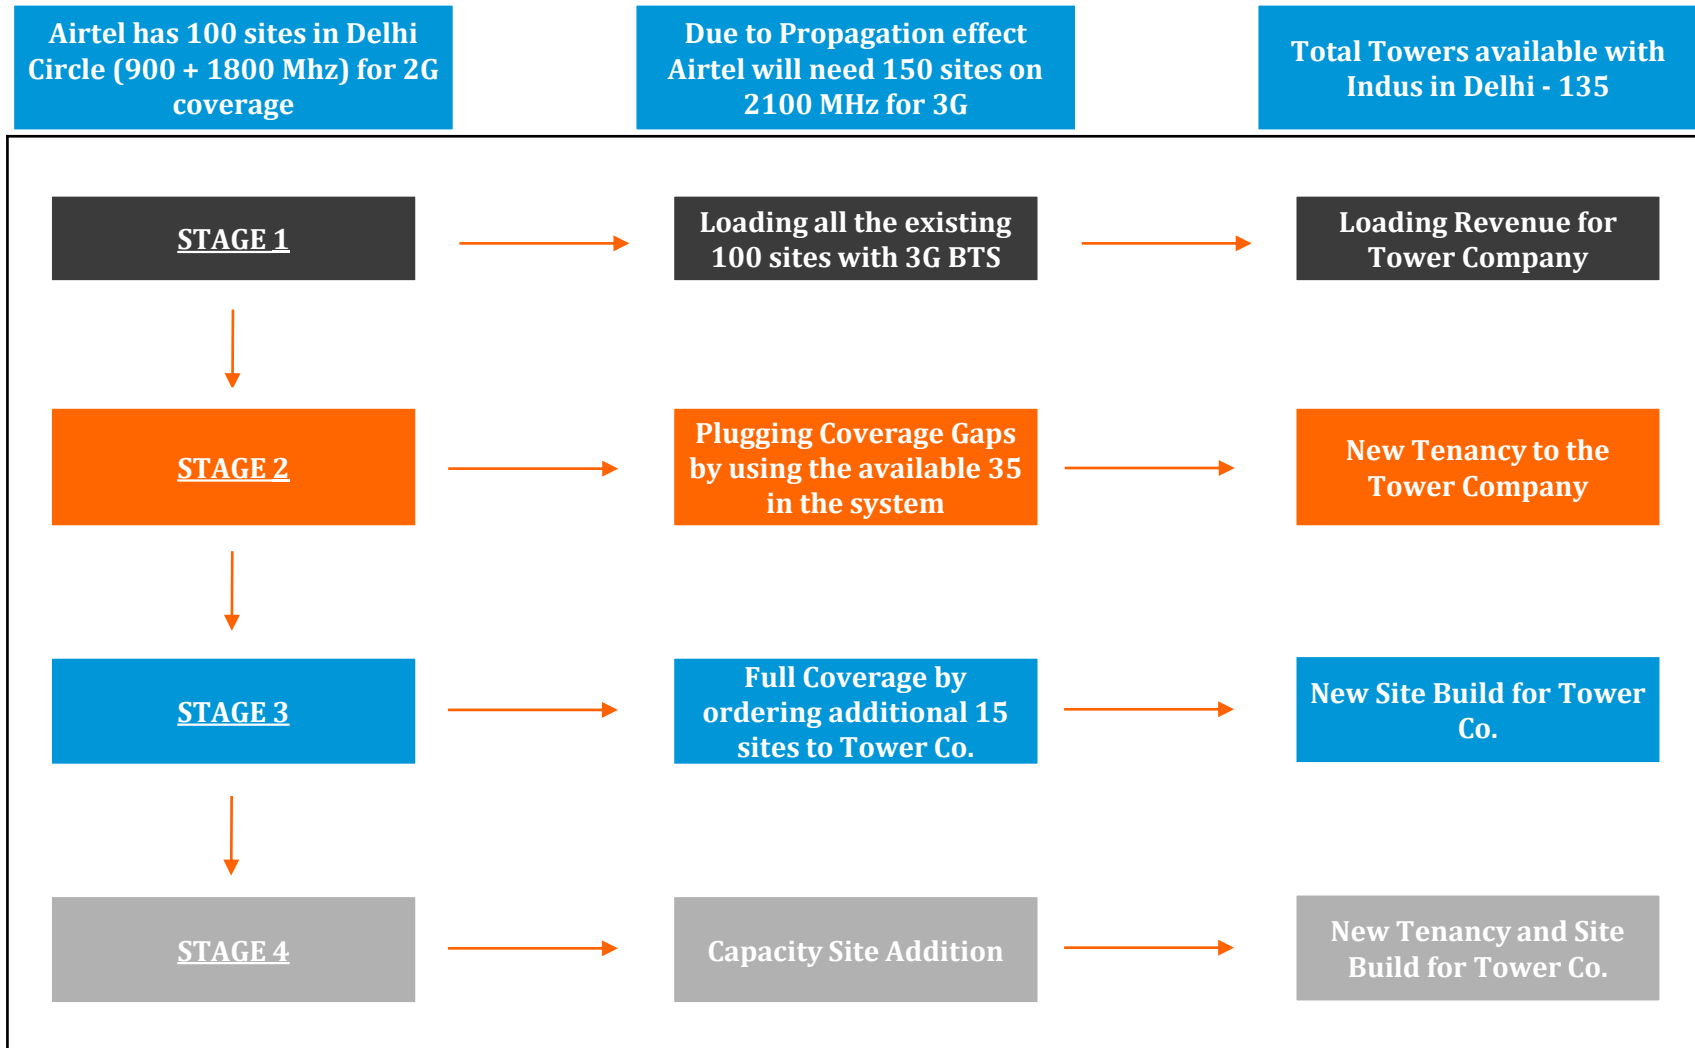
Airtel has 100 sites in Delhi Circle (900 + 1800 Mhz) for 2G coverage

Due to Propagation effect Airtel will need 150 sites on 2100 MHz for 3G

Total Towers available with Indus in Delhi - 135

STAGE 1

Loading all the existing 100 sites with 3G BTS

Loading Revenue for Tower Company

STAGE 2

Plugging Coverage Gaps by using the available 35 in the system

New Tenancy to the Tower Company

STAGE 3

Full Coverage by ordering additional 15 sites to Tower Co.

New Site Build for Tower Co.

STAGE 4

Capacity Site Addition

New Tenancy and Site Build for Tower Co.